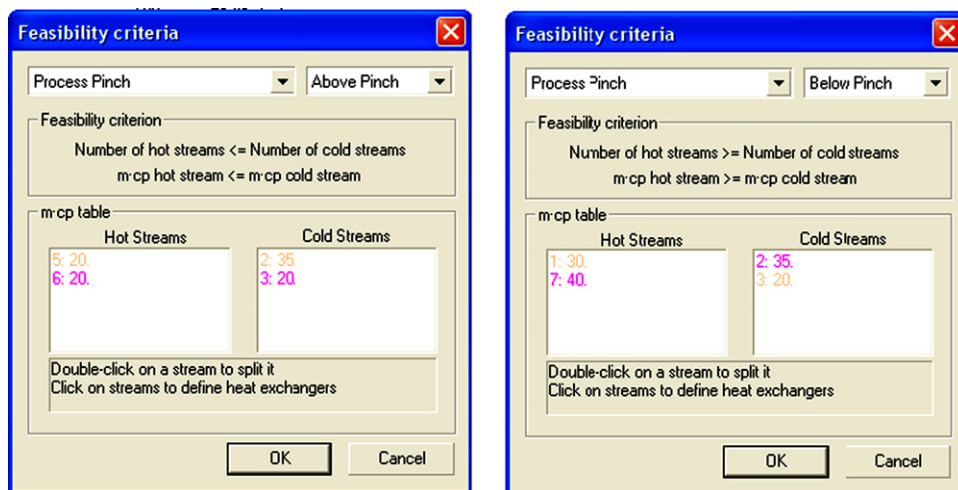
Feasibility criteria

Process Pinch
Above Pinch

Feasibility criterion

Number of hot streams <= Number of cold streams

m·cp hot stream <= m·cp cold stream

m·cp table

Hot Streams
5: 20.
6: 20.

Cold Streams
2: 35.
3: 20.

Double-click on a stream to split it
Click on streams to define heat exchangers

OK
Cancel

Feasibility criteria

Process Pinch
Below Pinch

Feasibility criterion

Number of hot streams >= Number of cold streams

m·cp hot stream >= m·cp cold stream

m·cp table

Hot Streams
1: 30.
7: 40.

Cold Streams
2: 35.
3: 20.

Double-click on a stream to split it
Click on streams to define heat exchangers

OK
Cancel